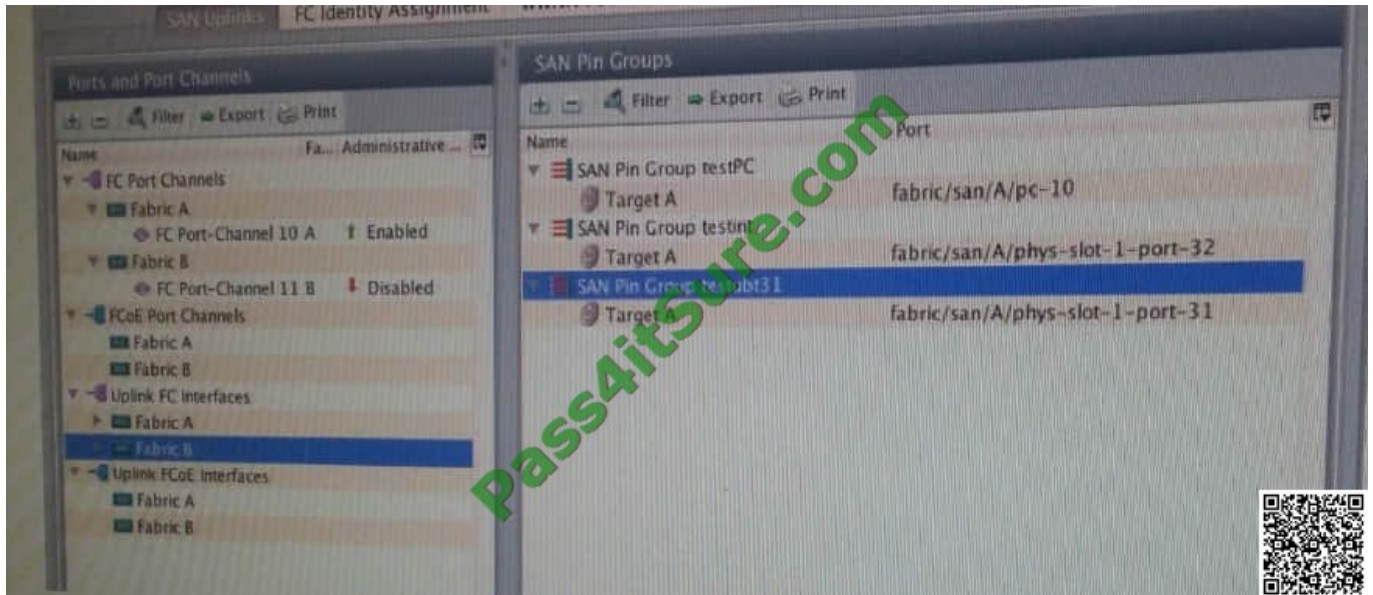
SAN Uplinks | FC Identity Assignment

Ports and Port Channels

Filter | Export | Print

| Name | Fa... | Administrative ... |
|---|---|---|
| FC Port Channels | | |
| Fabric A | | |
| FC Port-Channel 10 A | | Enabled |
| Fabric B | | |
| FC Port-Channel 11 B | | Disabled |
| FCoE Port Channels | | |
| Fabric A | | |
| Fabric B | | |
| Uplink FC Interfaces | | |
| Fabric A | | |
| Fabric B | | |
| Uplink FCoE Interfaces | | |
| Fabric A | | |
| Fabric B | | |

SAN Pin Groups

Filter | Export | Print

| Name | Port |
|---|---|
| SAN Pin Group testPC | |
| Target A | fabric/san/A/pc-10 |
| SAN Pin Group testint | |
| Target A | fabric/san/A/phys-slot-1-port-32 |
| SAN Pin Group testupt31 | |
| Target A | fabric/san/A/phys-slot-1-port-31 |

Pass4itSure.com